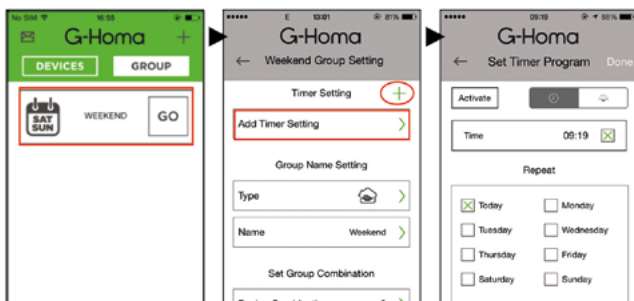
No SIM 16:55

G-Homa +

DEVICES GROUP

SAT SUN WEEKEND GO

E 13:01 81%

G-Homa

Weekend Group Setting

Timer Setting +

Add Timer Setting

Group Name Setting

Type

Name Weekend

Set Group Combination

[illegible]

09:19 86%

G-Homa

Set Timer Program Done

Activate

Time 09:19

Repeat

Today

Monday

Tuesday

Wednesday

Thursday

Friday

Saturday

Sunday